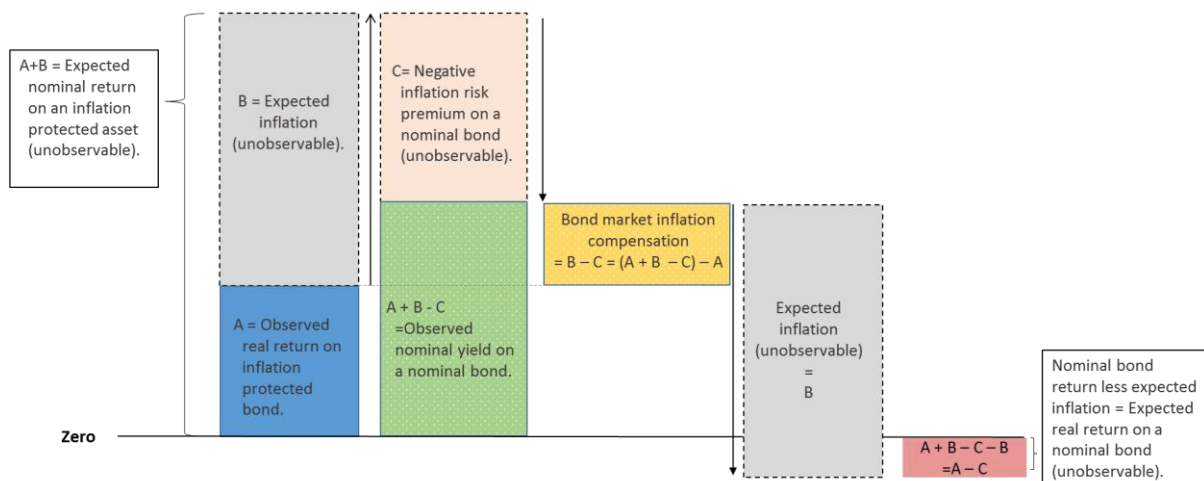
A+B = Expected nominal return on an inflation protected asset (unobservable).

B = Expected inflation (unobservable).

A = Observed real return on inflation protected bond.

C= Negative inflation risk premium on a nominal bond (unobservable).

A + B - C =Observed nominal yield on a nominal bond.

Bond market inflation compensation = B – C = (A + B – C) – A

Expected inflation (unobservable) = B

Zero

A + B – C – B =A – C

Nominal bond return less expected inflation = Expected real return on a nominal bond (unobservable).